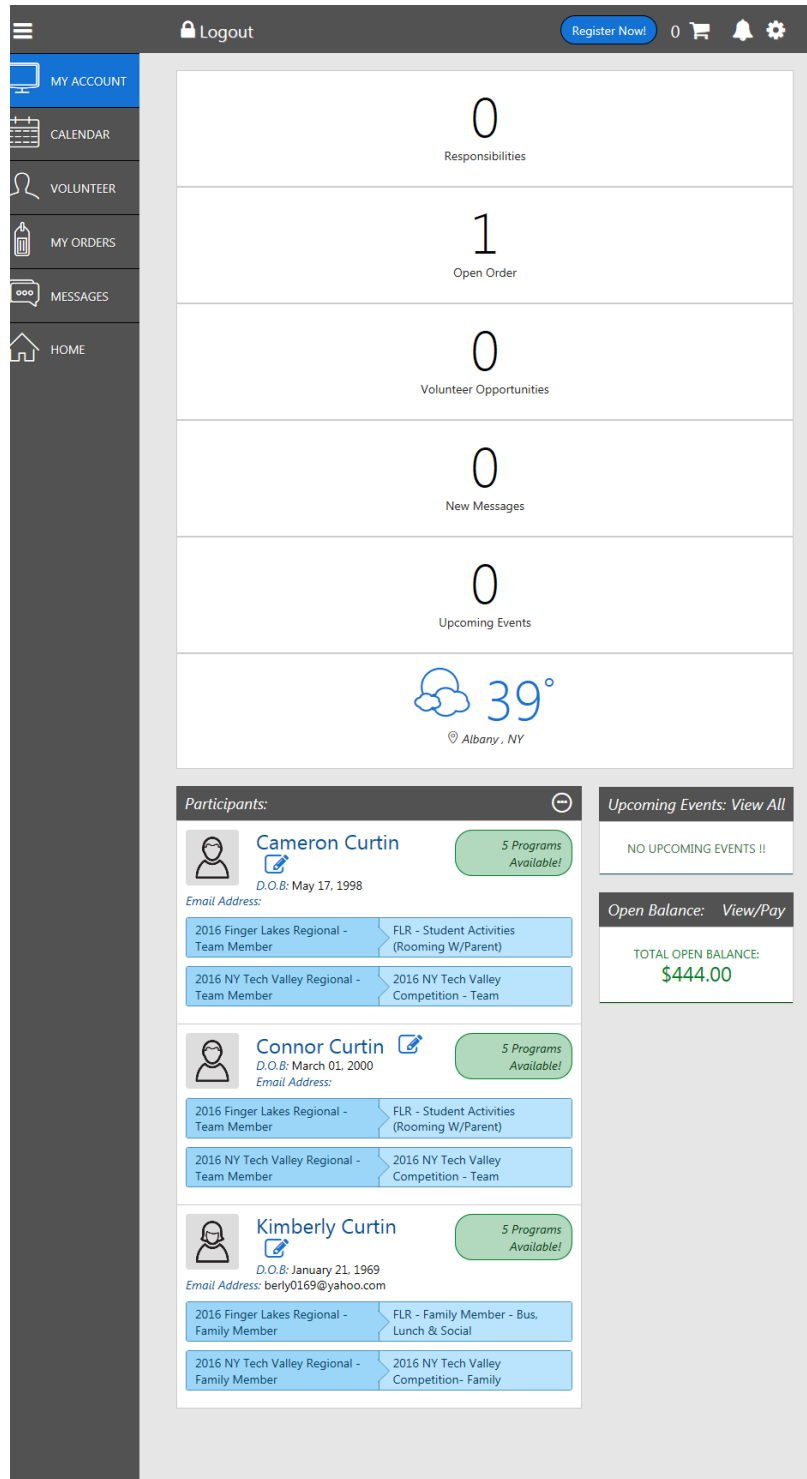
Logout

Register Now!

0

MY ACCOUNT

CALENDAR

VOLUNTEER

MY ORDERS

MESSAGES

HOME

0
Responsibilities

1
Open Order

0
Volunteer Opportunities

0
New Messages

0
Upcoming Events

39°
Albany , NY

Participants:

Cameron Curtin
5 Programs Available!
D.O.B: May 17, 1998
Email Address:
2016 Finger Lakes Regional - Team Member
FLR - Student Activities (Rooming W/Parent)
2016 NY Tech Valley Regional - Team Member
2016 NY Tech Valley Competition - Team

Connor Curtin
5 Programs Available!
D.O.B: March 01, 2000
Email Address:
2016 Finger Lakes Regional - Team Member
FLR - Student Activities (Rooming W/Parent)
2016 NY Tech Valley Regional - Team Member
2016 NY Tech Valley Competition - Team

Kimberly Curtin
5 Programs Available!
D.O.B: January 21, 1969
Email Address: berly0169@yahoo.com
2016 Finger Lakes Regional - Family Member
FLR - Family Member - Bus, Lunch & Social
2016 NY Tech Valley Regional - Family Member
2016 NY Tech Valley Competition- Family

Upcoming Events: View All
NO UPCOMING EVENTS !!

Open Balance: View/Pay
TOTAL OPEN BALANCE:
$444.00